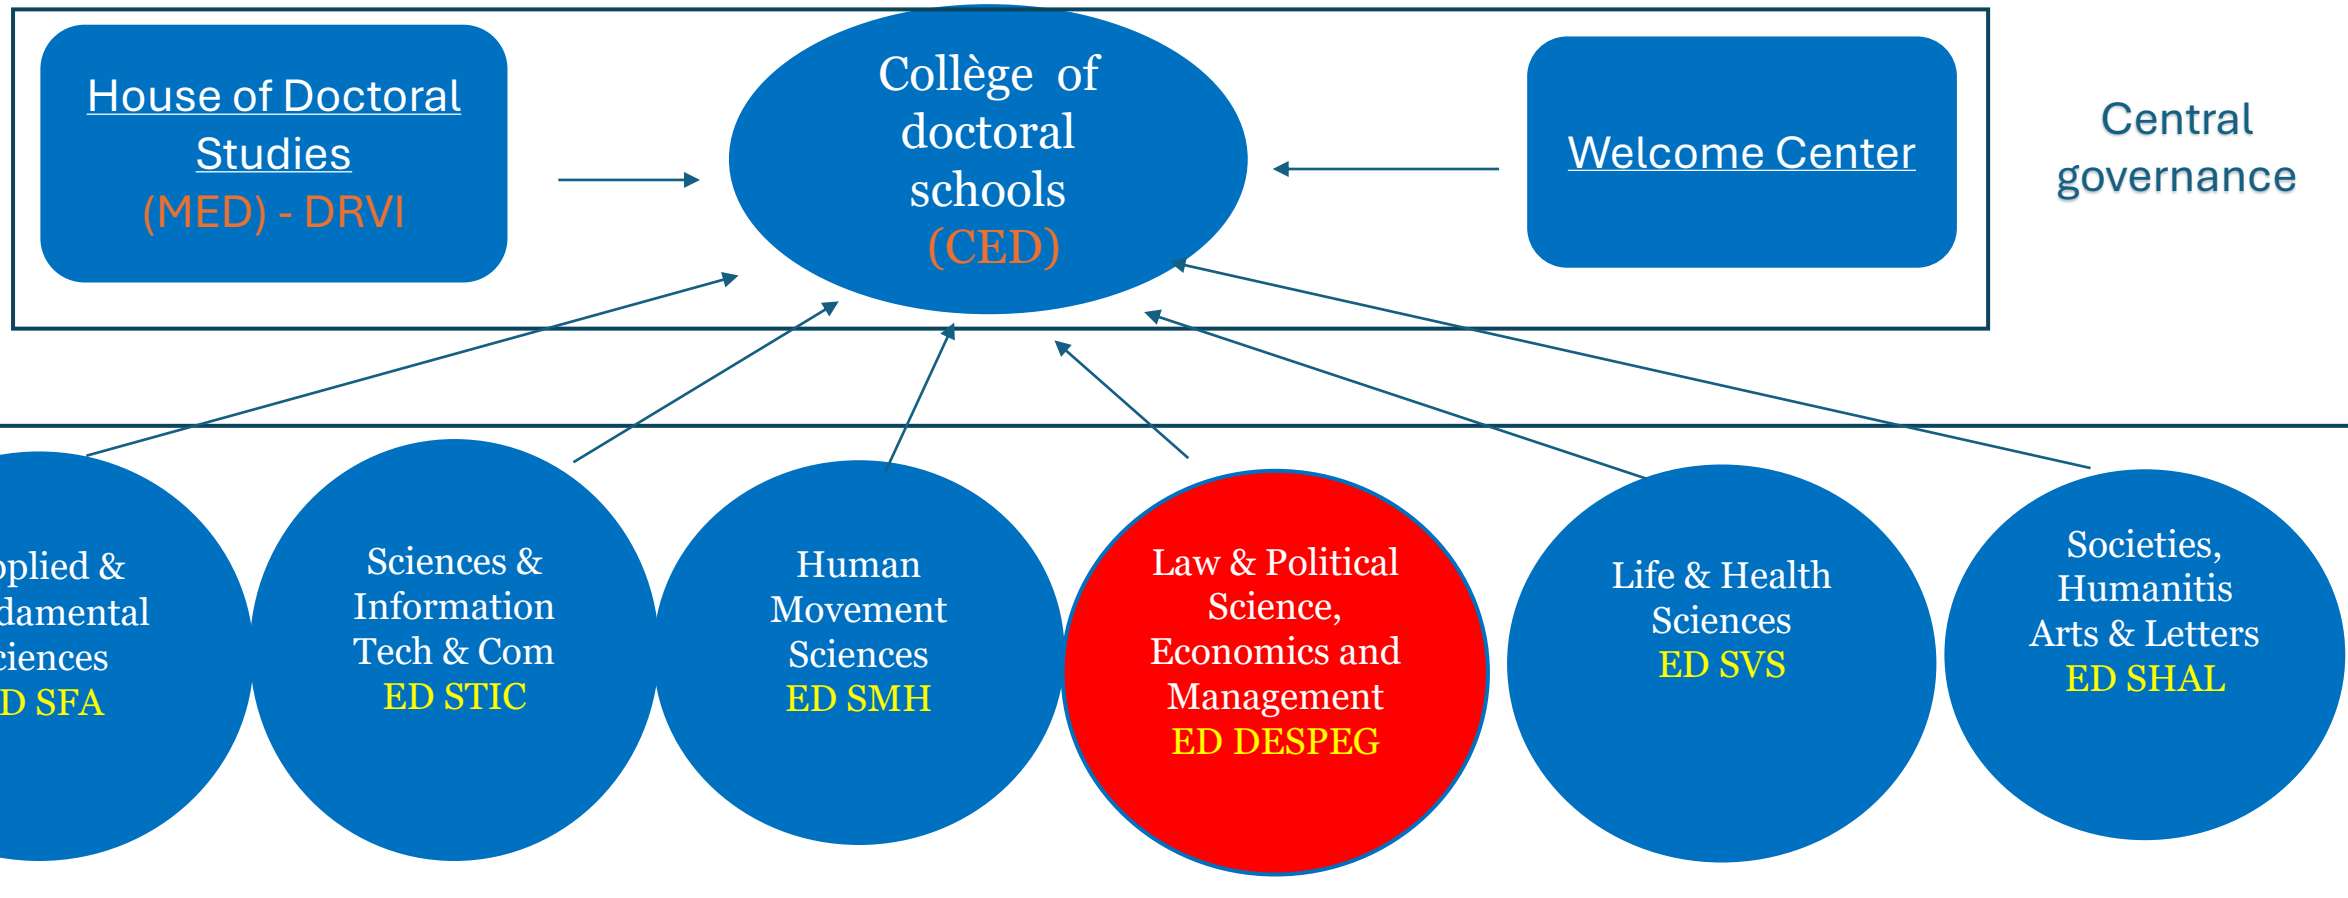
House of Doctoral Studies
(MED) - DRVI

Collège of doctoral schools
(CED)

Welcome Center

Central governance

pplied & damental ciences
D SFA

Sciences & Information Tech & Com
ED STIC

Human Movement Sciences
ED SMH

Law & Political Science, Economics and Management
ED DESPEG

Life & Health Sciences
ED SVS

Societies, Humanitis Arts & Letters
ED SHAL